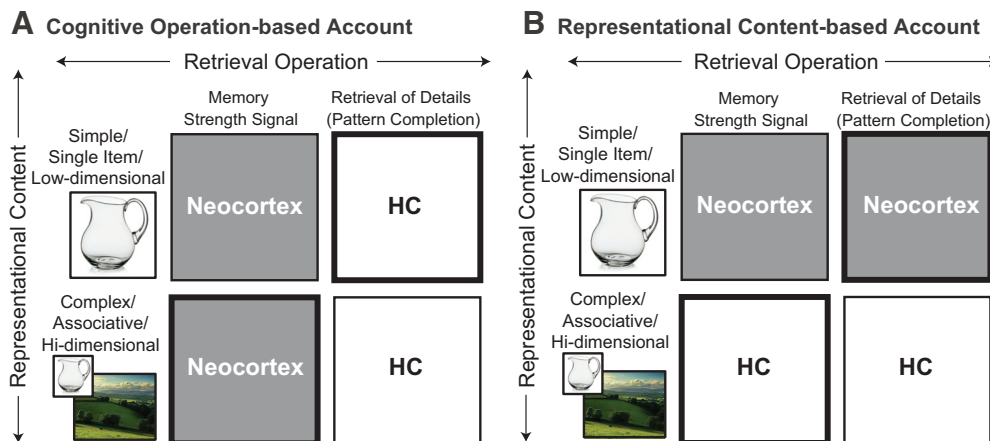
A Cognitive Operation-based Account

Retrieval Operation

Representational Content

Memory Strength Signal

Retrieval of Details (Pattern Completion)

Simple/ Single Item/ Low-dimensional

Neocortex

HC

Complex/ Associative/ Hi-dimensional

Neocortex

HC

B Representational Content-based Account

Retrieval Operation

Representational Content

Memory Strength Signal

Retrieval of Details (Pattern Completion)

Simple/ Single Item/ Low-dimensional

Neocortex

Neocortex

Complex/ Associative/ Hi-dimensional

HC

HC